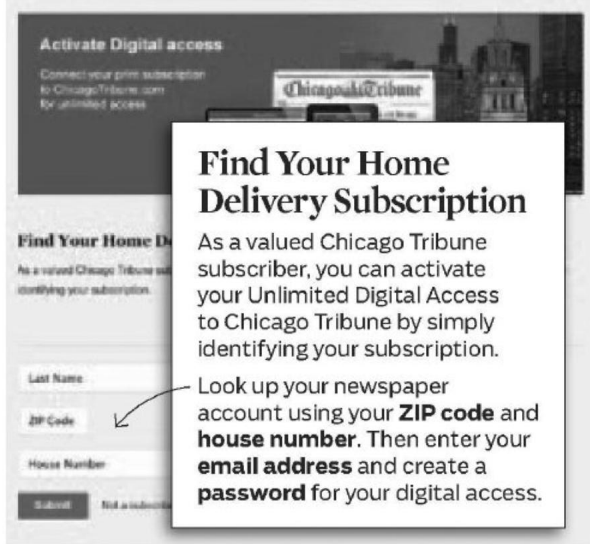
Activate Digital access

Connect your print subscription to ChicagoTribune.com for unlimited access

Chicago Tribune

Find Your Home Delivery Subscription

As a valued Chicago Tribune subscriber, you can activate your Unlimited Digital Access to Chicago Tribune by simply identifying your subscription.

Look up your newspaper account using your **ZIP code** and **house number**. Then enter your **email address** and create a **password** for your digital access.

Find Your Home De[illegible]

As a valued Chicago Tribune sub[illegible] identifying your subscription.

Last Name

ZIP Code

House Number

Submit

Not a subscrib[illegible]